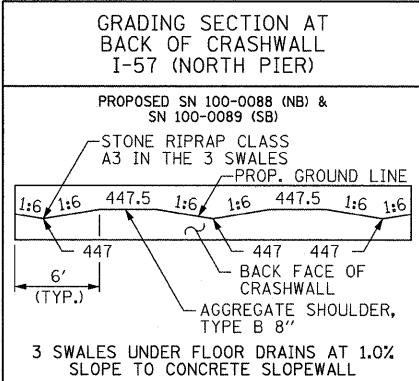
GRADING SECTION AT BACK OF CRASHWALL I-57 (NORTH PIER)

PROPOSED SN 100-0088 (NB) & SN 100-0089 (SB)

STONE RIPRAP CLASS A3 IN THE 3 SWALES

PROP. GROUND LINE

1:6 1:6 447.5 1:6 1:6 447.5 1:6 1:6

447

447 447

6' (TYP.)

BACK FACE OF CRASHWALL

AGGREGATE SHOULDER, TYPE B 8"

3 SWALES UNDER FLOOR DRAINS AT 1.0% SLOPE TO CONCRETE SLOPEWALL